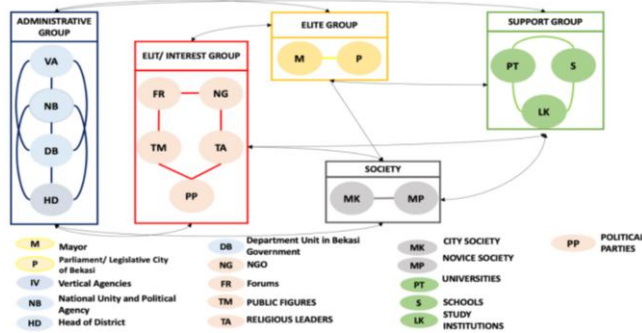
ADMINISTRATIVE GROUP
VA
NB
DB
HD

ELIT/ INTEREST GROUP
FR
NG
TM
TA
PP

ELITE GROUP
M
P

SUPPORT GROUP
PT
S
LK

SOCIETY
MK
MP

M Mayor
P Parliament/ Legislative City of Bekasi
IV Vertical Agencies
NB National Unity and Political Agency
HD Head of District
DB Department Unit in Bekasi Government
NG NGO
FR Forums
TM PUBLIC FIGURES
TA RELIGIOUS LEADERS
MK CITY SOCIETY
MP NOVICE SOCIETY
PT UNIVERSITIES
S SCHOOLS
LK STUDY INSTITUTIONS
PP POLITICAL PARTIES